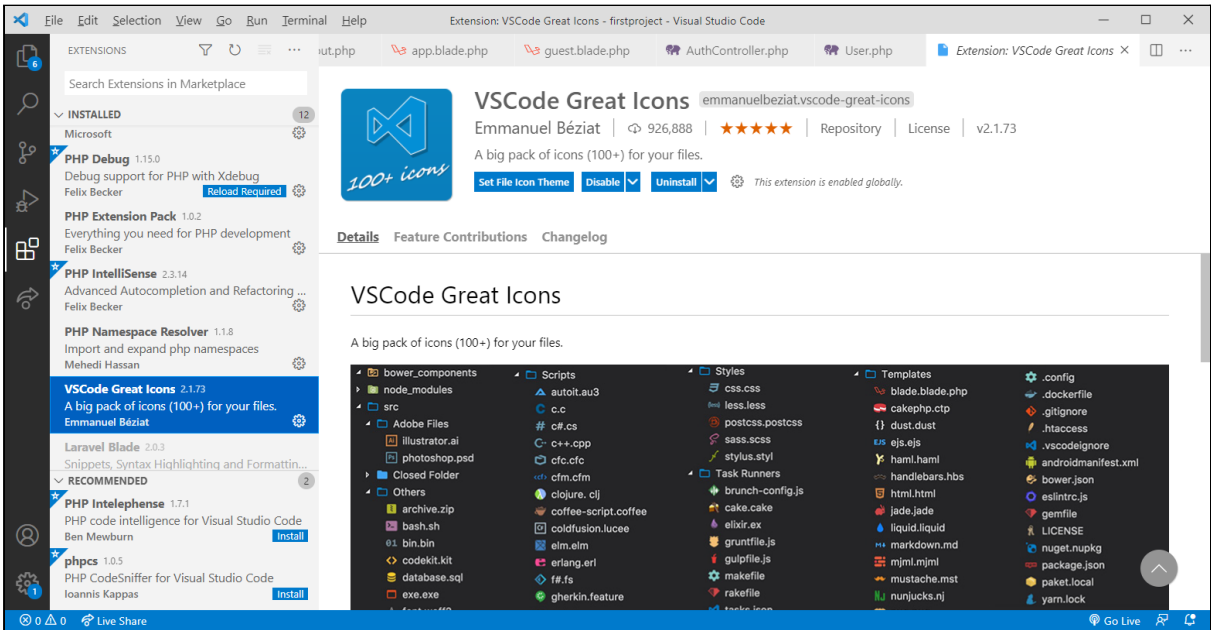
File Edit Selection View Go Run Terminal Help

Extension: VSCode Great Icons - firstproject - Visual Studio Code

EXTENSIONS

Search Extensions in Marketplace

INSTALLED 12

Microsoft

PHP Debug 1.15.0
Debug support for PHP with Xdebug
Felix Becker Reload Required

PHP Extension Pack 1.0.2
Everything you need for PHP development
Felix Becker

PHP IntelliSense 2.3.14
Advanced Autocompletion and Refactoring ...
Felix Becker

PHP Namespace Resolver 1.1.8
Import and expand php namespaces
Mehedi Hassan

VSCode Great Icons 2.1.73
A big pack of icons (100+) for your files.
Emmanuel Béziat

Laravel Blade 2.0.3
Snippets, Syntax Highlighting and Formattin...

RECOMMENDED 2

PHP Intelephense 1.7.1
PHP code intelligence for Visual Studio Code
Ben Mewburn Install

phpcs 1.0.5
PHP CodeSniffer for Visual Studio Code
Ioannis Kappas Install

ut.php app.blade.php guest.blade.php AuthController.php User.php Extension: VSCode Great Icons ×

100+ icons

VSCode Great Icons emmanuelbeziat.vscode-great-icons

Emmanuel Béziat | 926,888 | ★★★★★ | Repository | License | v2.1.73

A big pack of icons (100+) for your files.

Set File Icon Theme Disable Uninstall This extension is enabled globally.

Details Feature Contributions Changelog

VSCode Great Icons

A big pack of icons (100+) for your files.

bower_components
node_modules
src
Adobe Files
illustrator.ai
photoshop.psd
Closed Folder
Others
archive.zip
bash.sh
bin.bin
codekit.kit
database.sql
exe.exe

Scripts
autoit.au3
c.c
c#.cs
c++.cpp
cfc.cfc
cfm.cfm
clojure. clj
coffee-script.coffee
coldfusion.lucee
elm.elm
erlang.erl
f#.fs
gherkin.feature

Styles
css.css
less.less
postcss.postcss
sass.scss
stylus.styl
Task Runners
brunch-config.js
cake.cake
elixir.ex
gruntfile.js
gulpfile.js
makefile
rakefile

Templates
blade.blade.php
cakephp.ctp
dust.dust
ejs.ejs
haml.haml
handlebars.hbs
html.html
jade.jade
liquid.liquid
markdown.md
mjml.mjml
mustache.mst
nunjucks.nj

.config
.dockerfile
.gitignore
.htaccess
.vscodeignore
androidmanifest.xml
bower.json
eslintrc.js
gemfile
LICENSE
nuget.nupkg
package.json
paket.local
yarn.lock

⊗ 0 ⚠ 0 Live Share Go Live